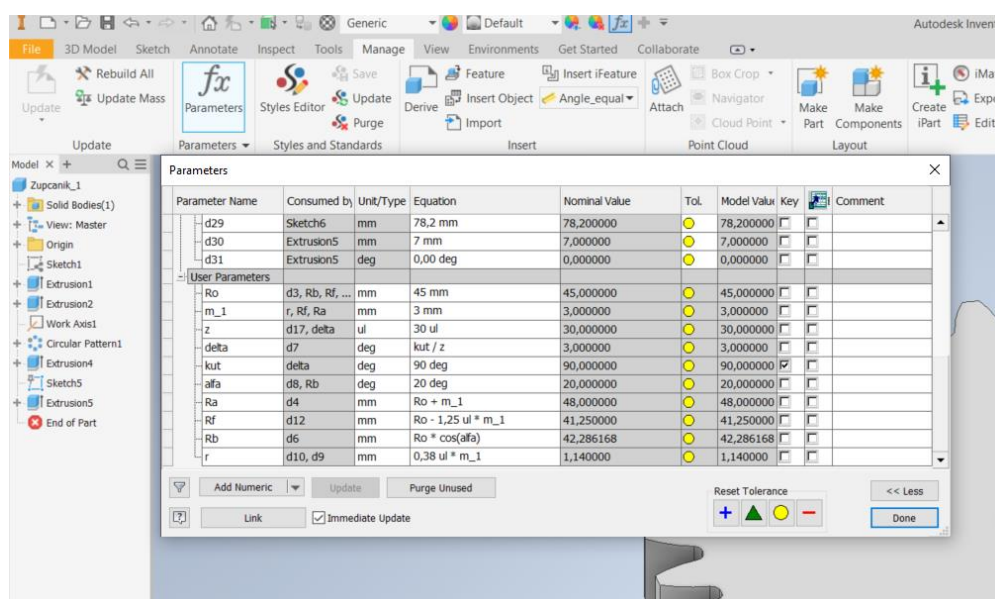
Generic Default Autodesk Invent

File 3D Model Sketch Annotate Inspect Tools Manage View Environments Get Started Collaborate

Update Rebuild All Update Mass Update

Parameters Parameters

Styles Editor Save Update Purge Styles and Standards

Derive Feature Insert Object Import Insert iFeature Angle_equal Insert

Attach Box Crop Navigator Cloud Point Point Cloud

Make Part Make Components Layout

Create iPart iMa Expo Edit

Model × +

Zupcanik_1
Solid Bodies(1)
View: Master
Origin
Sketch1
Extrusion1
Extrusion2
Work Axis1
Circular Pattern1
Extrusion4
Sketch5
Extrusion5
End of Part

Parameters

| Parameter Name | Consumed by | Unit/Type | Equation | Nominal Value | Tol. | Model Value | Key | | Comment |
|---|---|---|---|---|---|---|---|---|---|
| d29 | Sketch6 | mm | 78,2 mm | 78,200000 | | 78,200000 | | | |
| d30 | Extrusion5 | mm | 7 mm | 7,000000 | | 7,000000 | | | |
| d31 | Extrusion5 | deg | 0,00 deg | 0,000000 | | 0,000000 | | | |
| User Parameters | | | | | | | | | |
| Ro | d3, Rb, Rf, ... | mm | 45 mm | 45,000000 | | 45,000000 | | | |
| m_1 | r, Rf, Ra | mm | 3 mm | 3,000000 | | 3,000000 | | | |
| z | d17, delta | ul | 30 ul | 30,000000 | | 30,000000 | | | |
| delta | d7 | deg | kut / z | 3,000000 | | 3,000000 | | | |
| kut | delta | deg | 90 deg | 90,000000 | | 90,000000 | ☑ | | |
| alfa | d8, Rb | deg | 20 deg | 20,000000 | | 20,000000 | | | |
| Ra | d4 | mm | Ro + m_1 | 48,000000 | | 48,000000 | | | |
| Rf | d12 | mm | Ro - 1,25 ul * m_1 | 41,250000 | | 41,250000 | | | |
| Rb | d6 | mm | Ro * cos(alfa) | 42,286168 | | 42,286168 | | | |
| r | d10, d9 | mm | 0,38 ul * m_1 | 1,140000 | | 1,140000 | | | |

Add Numeric Update Purge Unused
Link Immediate Update
Reset Tolerance
<< Less
Done